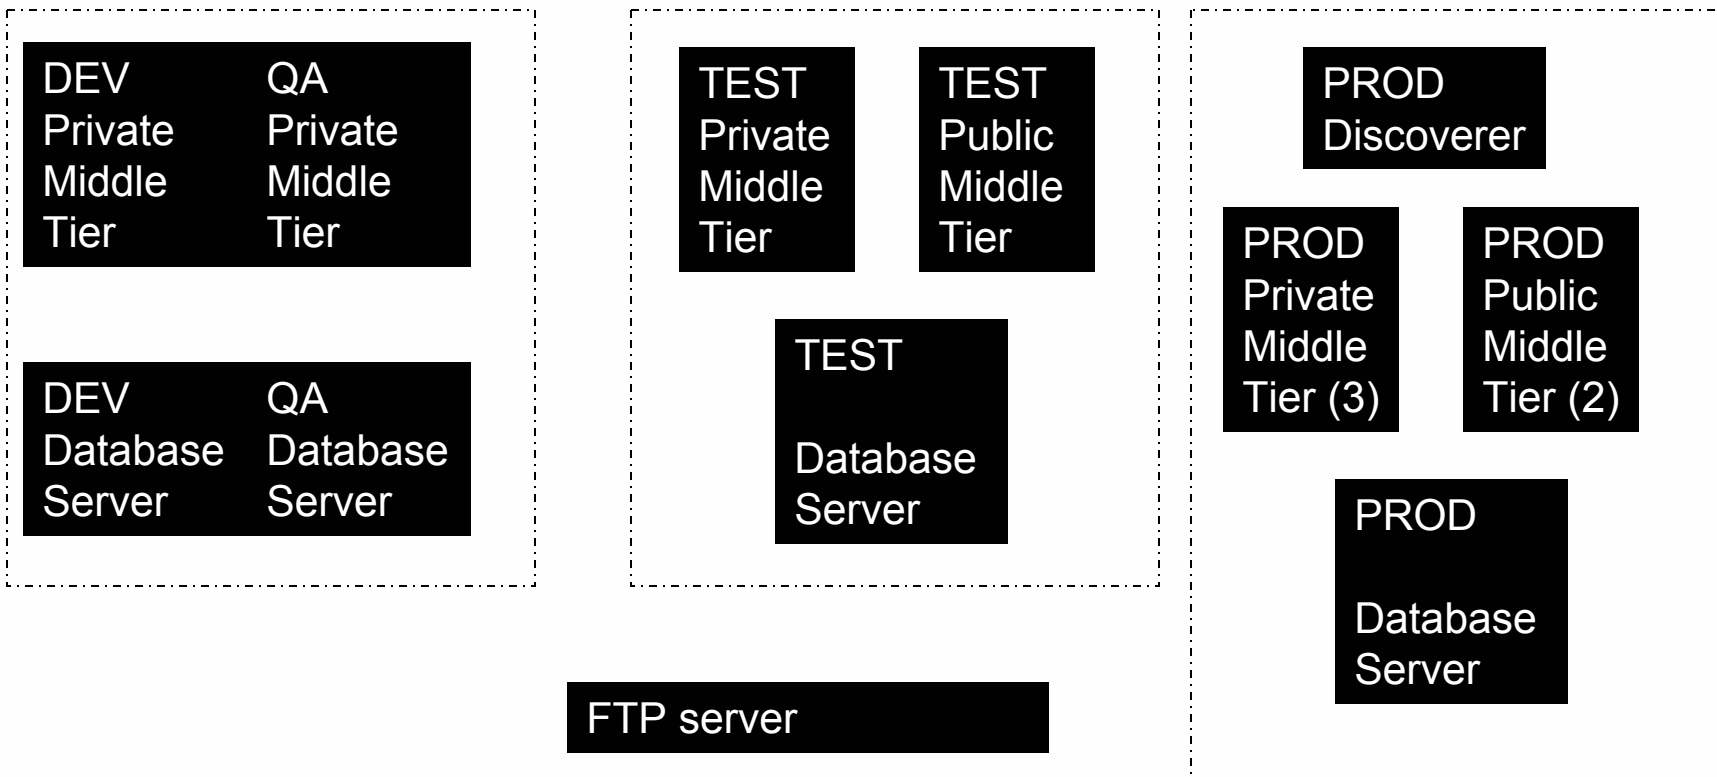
DEV Private Middle Tier

QA Private Middle Tier

DEV Database Server

QA Database Server

TEST Private Middle Tier

TEST Public Middle Tier

TEST

Database Server

PROD Discoverer

PROD Private Middle Tier (3)

PROD Public Middle Tier (2)

PROD

Database Server

FTP server